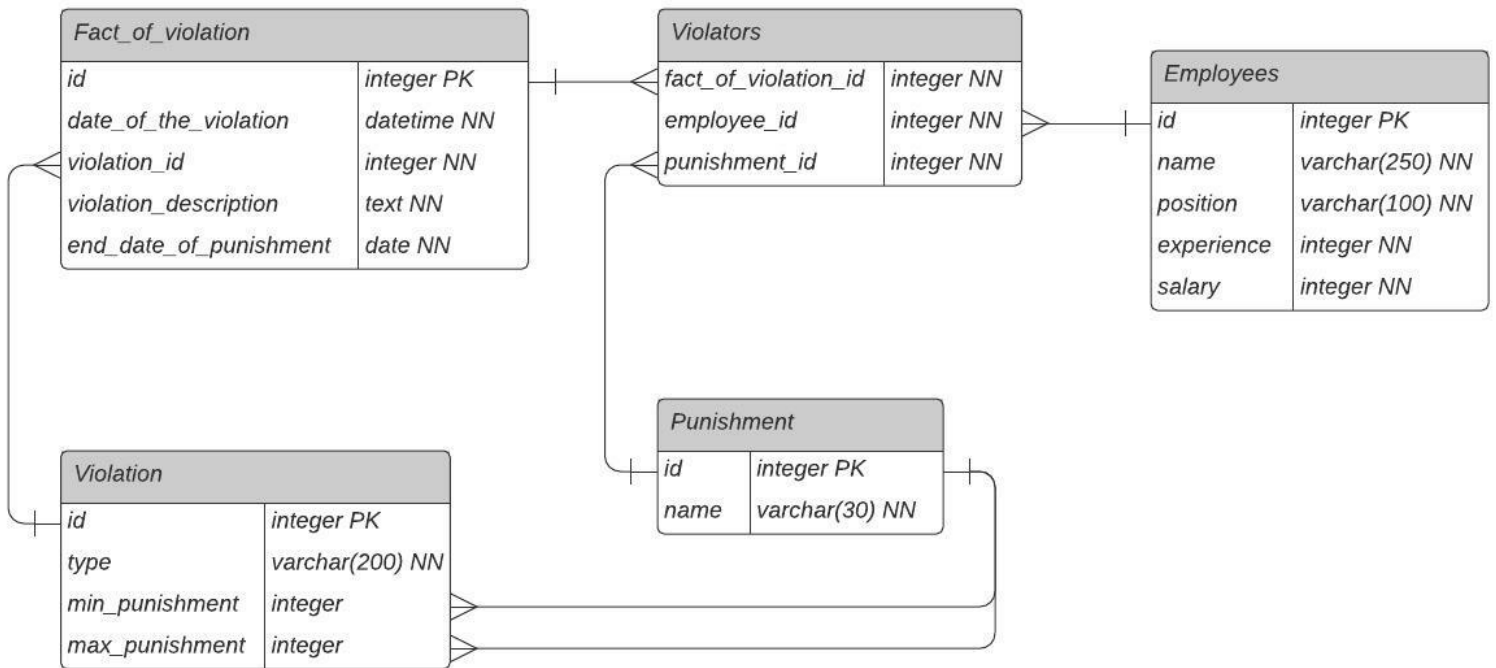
Fact_of_violation

| id | integer PK |
|---|---|
| date_of_the_violation | datetime NN |
| violation_id | integer NN |
| violation_description | text NN |
| end_date_of_punishment | date NN |

Violators

| fact_of_violation_id | integer NN |
|---|---|
| employee_id | integer NN |
| punishment_id | integer NN |

Employees

| id | integer PK |
|---|---|
| name | varchar(250) NN |
| position | varchar(100) NN |
| experience | integer NN |
| salary | integer NN |

Punishment

| id | integer PK |
|---|---|
| name | varchar(30) NN |

Violation

| id | integer PK |
|---|---|
| type | varchar(200) NN |
| min_punishment | integer |
| max_punishment | integer |